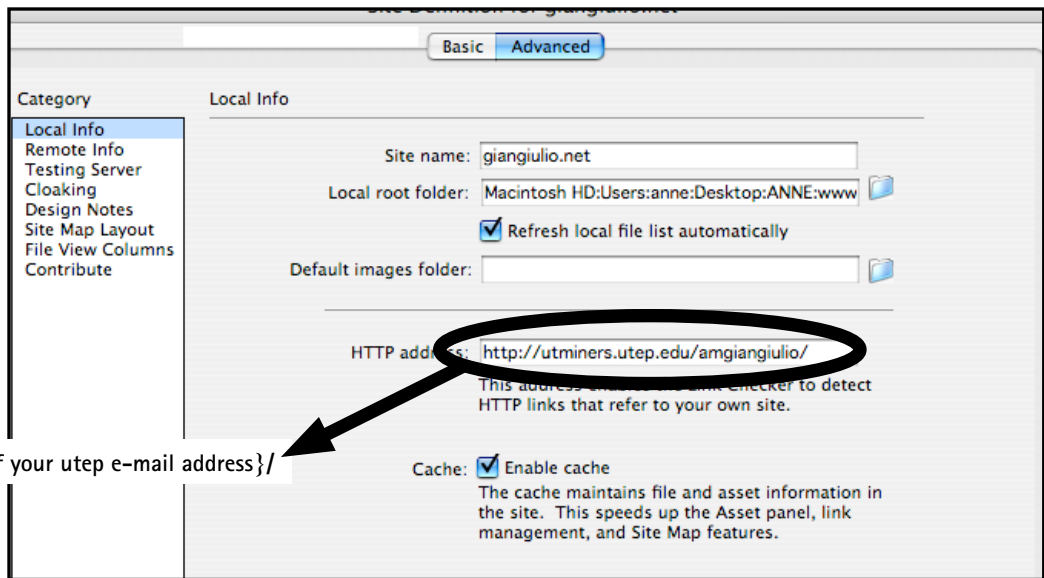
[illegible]

Basic Advanced

Category
Local Info
Remote Info
Testing Server
Cloaking
Design Notes
Site Map Layout
File View Columns
Contribute

Local Info

Site name: giangiulio.net
Local root folder: Macintosh HD:Users:anne:Desktop:ANNE:www
Refresh local file list automatically
Default images folder:

HTTP add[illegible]: http://utminers.utep.edu/amgiangiulio/
This address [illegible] Checker to detect HTTP links that refer to your own site.

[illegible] your utep e-mail address}/

Cache: Enable cache
The cache maintains file and asset information in the site. This speeds up the Asset panel, link management, and Site Map features.